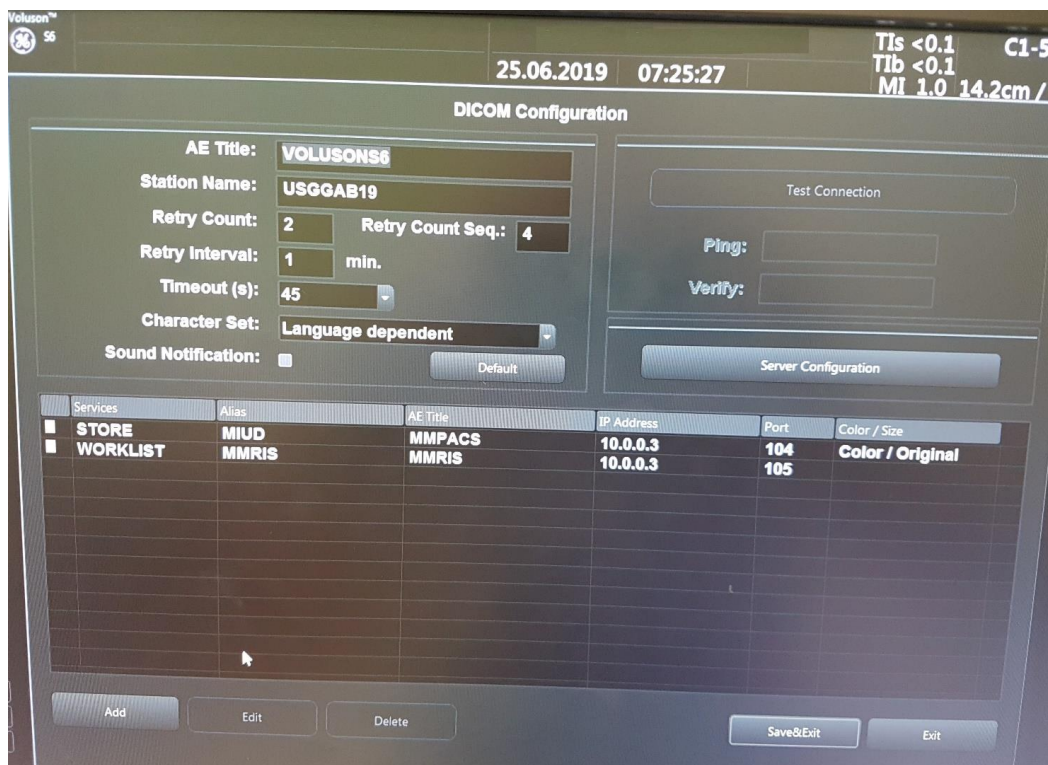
Voluson™ S6

25.06.2019 07:25:27

TIs <0.1
TIb <0.1
MI 1.0 14.2cm /

C1-5

DICOM Configuration

AE Title: VOLUSONS6
Station Name: USGGAB19
Retry Count: 2 Retry Count Seq.: 4
Retry Interval: 1 min.
Timeout (s): 45
Character Set: Language dependent
Sound Notification:

Default

Test Connection

Ping:

Verify:

Server Configuration

| | Services | Alias | AE Title | IP Address | Port | Color / Size |
|---|---|---|---|---|---|---|
| | STORE | MIUD | MMPACS | 10.0.0.3 | 104 | Color / Original |
| | WORKLIST | MMRIS | MMRIS | 10.0.0.3 | 105 | |

Add Edit Delete Save&Exit Exit